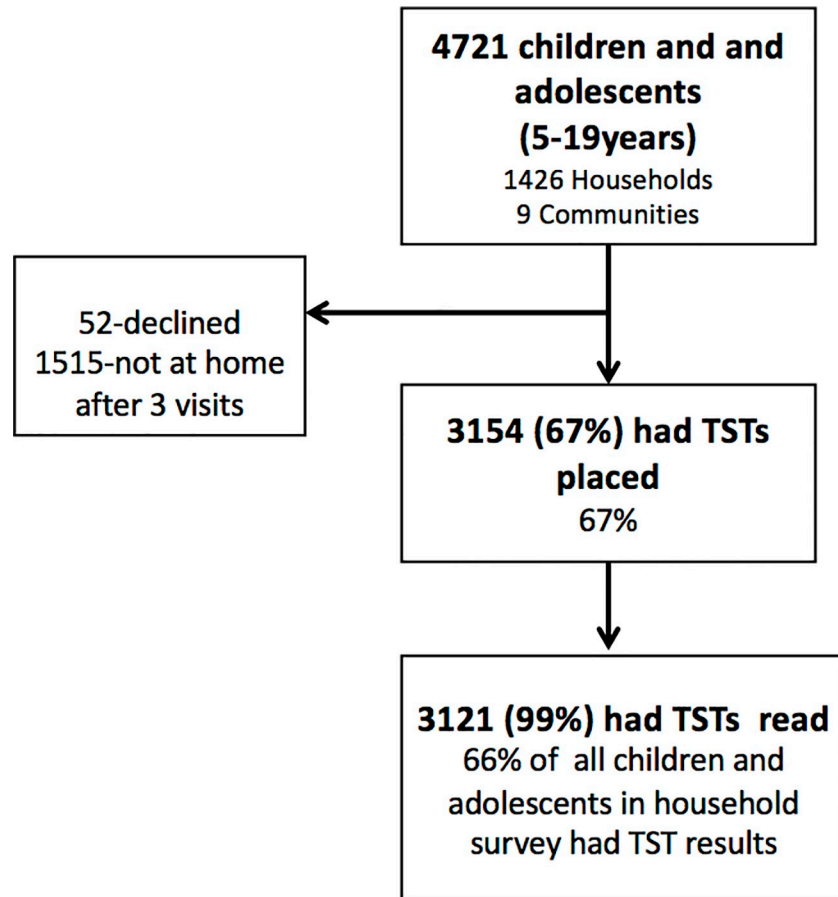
4721 children and and adolescents (5-19years)
1426 Households
9 Communities

52-declined
1515-not at home after 3 visits

3154 (67%) had TSTs placed
67%

3121 (99%) had TSTs read
66% of all children and adolescents in household survey had TST results